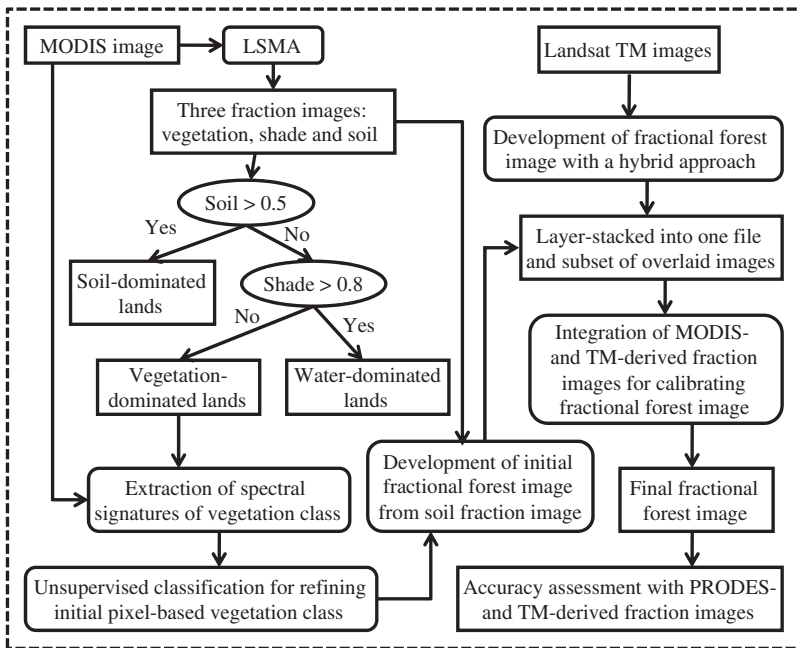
MODIS image

LSMA

Three fraction images: vegetation, shade and soil

Soil > 0.5

Yes

No

Soil-dominated lands

Shade > 0.8

No

Yes

Vegetation-dominated lands

Water-dominated lands

Extraction of spectral signatures of vegetation class

Unsupervised classification for refining initial pixel-based vegetation class

Development of initial fractional forest image from soil fraction image

Landsat TM images

Development of fractional forest image with a hybrid approach

Layer-stacked into one file and subset of overlaid images

Integration of MODIS- and TM-derived fraction images for calibrating fractional forest image

Final fractional forest image

Accuracy assessment with PRODES- and TM-derived fraction images